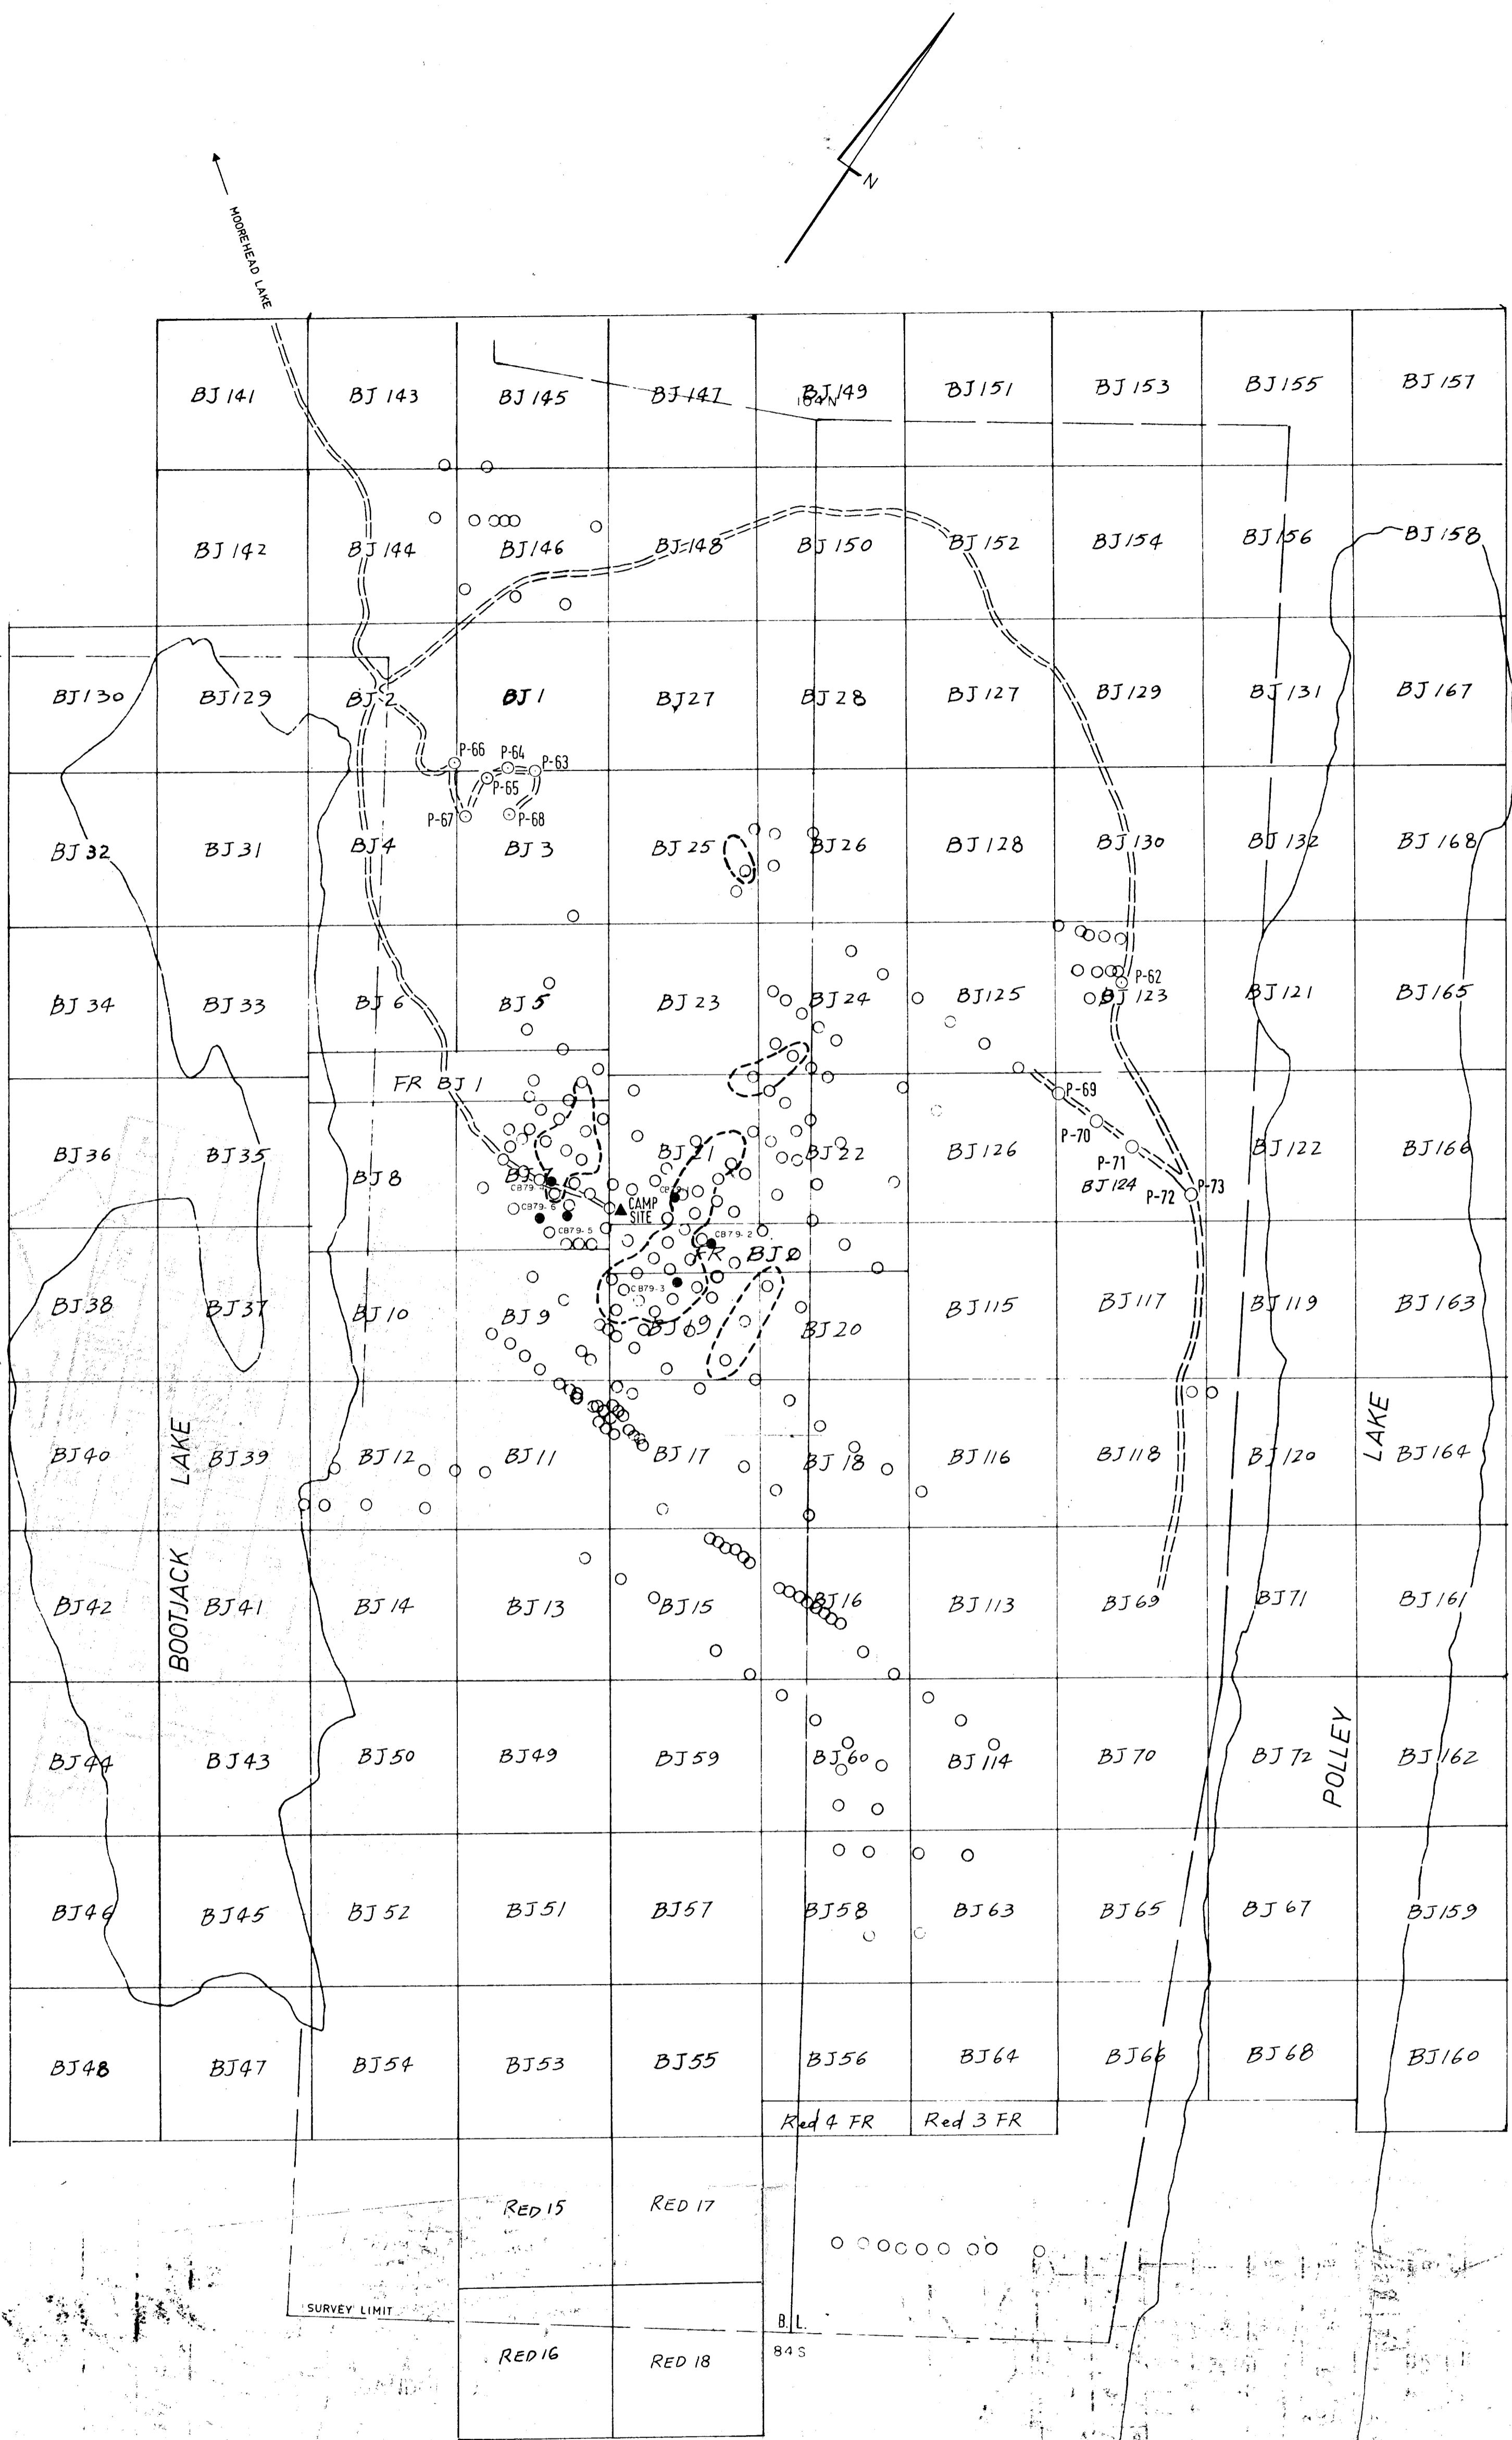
N

MOOREHEAD LAKE

BJ 141 BJ 143 BJ 145 BJ 147 BJ 149 BJ 151 BJ 153 BJ 155 BJ 157

164N

BJ 142 BJ 144 BJ 146 BJ 148 BJ 150 BJ 152 BJ 154 BJ 156 BJ 158

BJ 130 BJ 129 BJ 2 BJ 1 BJ 27 BJ 28 BJ 127 BJ 129 BJ 131 BJ 167

P-66 P-64 P-63 P-65 P-67 P-68

BJ 32 BJ 31 BJ 4 BJ 3 BJ 25 BJ 26 BJ 128 BJ 130 BJ 132 BJ 168

BJ 34 BJ 33 BJ 6 BJ 5 BJ 23 BJ 24 BJ 125 P-62 BJ 123 BJ 121 BJ 165

FR BJ 1

P-69 P-70 P-71 P-72 P-73

BJ 36 BJ 35 BJ 8 BJ 7 BJ 21 BJ 22 BJ 126 BJ 124 BJ 122 BJ 166

CB79-4 CB79-6 CB79-5 CB79-1 CAMP SITE CB79-2 CB79-3

FR BJ 2

BJ 38 BJ 37 BJ 10 BJ 9 BJ 19 BJ 20 BJ 115 BJ 117 BJ 119 BJ 163

BJ 40 BJ 39 BJ 12 BJ 11 BJ 17 BJ 18 BJ 116 BJ 118 BJ 120 BJ 164

BJ 42 BJ 41 BJ 14 BJ 13 BJ 15 BJ 16 BJ 113 BJ 69 BJ 71 BJ 161

BOOTJACK LAKE

BJ 44 BJ 43 BJ 50 BJ 49 BJ 59 BJ 60 BJ 114 BJ 70 BJ 72 BJ 162

POLLEY LAKE

BJ 46 BJ 45 BJ 52 BJ 51 BJ 57 BJ 58 BJ 63 BJ 65 BJ 67 BJ 159

BJ 48 BJ 47 BJ 54 BJ 53 BJ 55 BJ 56 BJ 64 BJ 66 BJ 68 BJ 160

Red 4 FR Red 3 FR

RED 15 RED 17

SURVEY LIMIT

B.L.

84 S

RED 16 RED 18